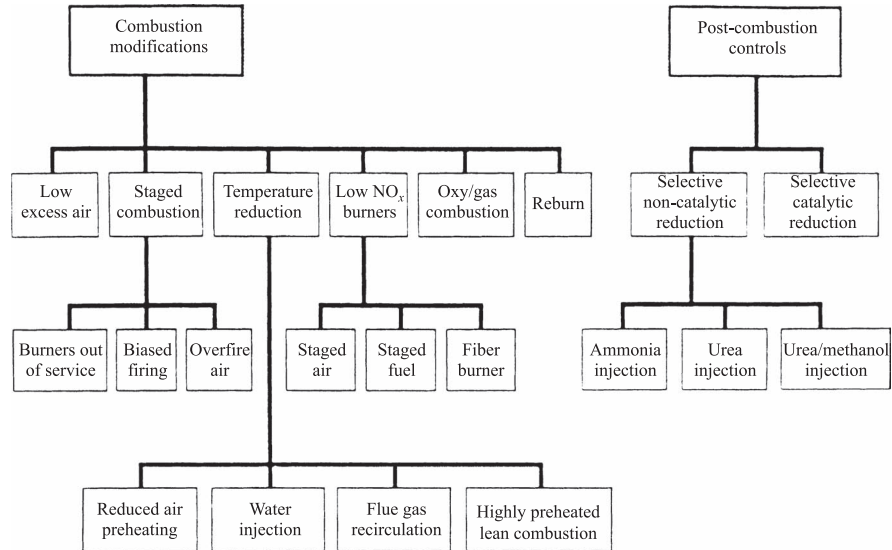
Combustion modifications

Post-combustion controls

Low excess air

Staged combustion

Temperature reduction

Low $NO_x$ burners

Oxy/gas combustion

Reburn

Selective non-catalytic reduction

Selective catalytic reduction

Burners out of service

Biased firing

Overfire air

Staged air

Staged fuel

Fiber burner

Ammonia injection

Urea injection

Urea/methanol injection

Reduced air preheating

Water injection

Flue gas recirculation

Highly preheated lean combustion